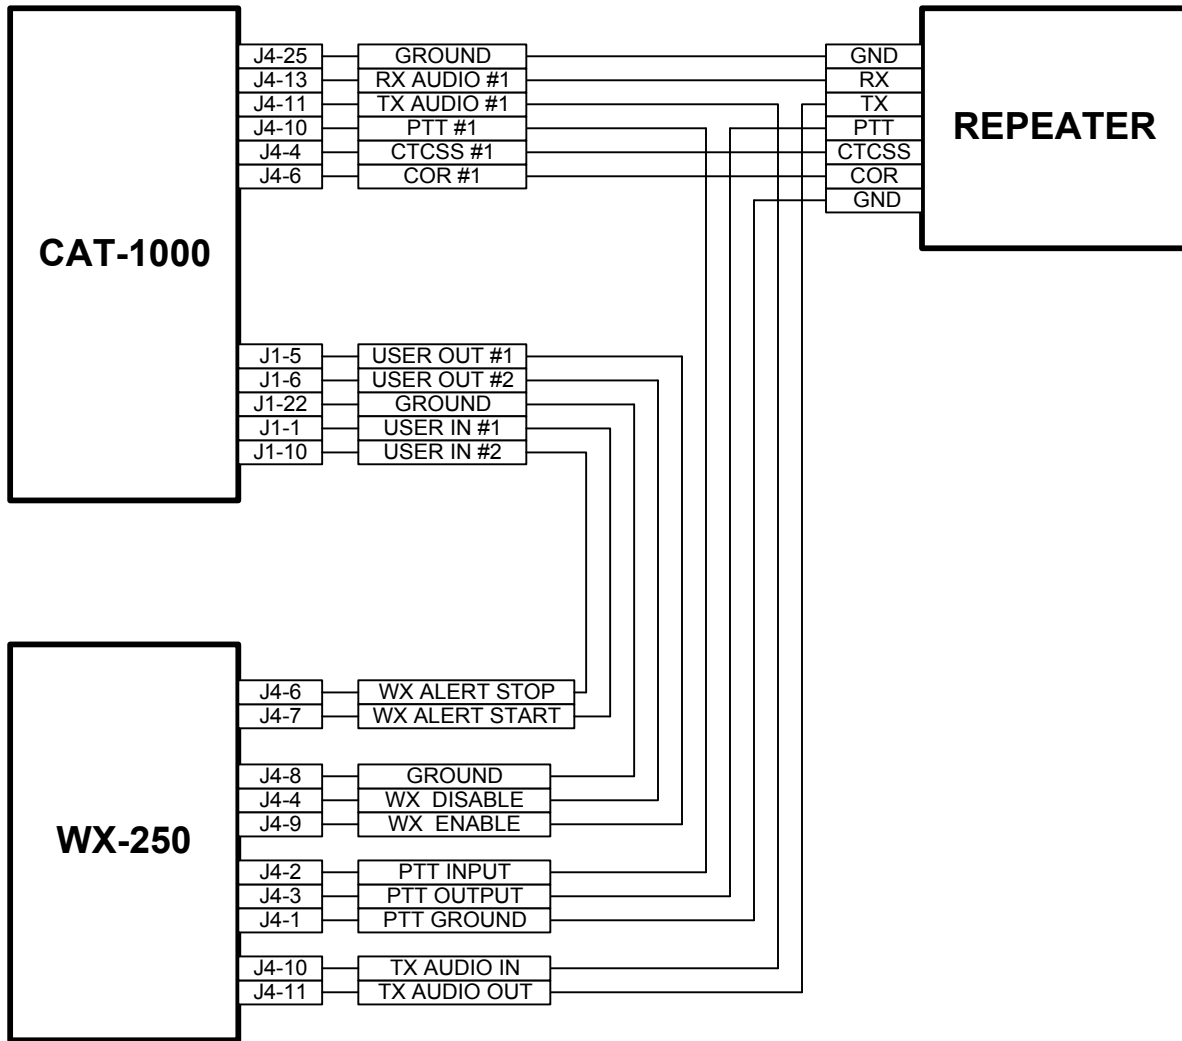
CAT-1000

J4-25 GROUND
J4-13 RX AUDIO #1
J4-11 TX AUDIO #1
J4-10 PTT #1
J4-4 CTCSS #1
J4-6 COR #1

J1-5 USER OUT #1
J1-6 USER OUT #2
J1-22 GROUND
J1-1 USER IN #1
J1-10 USER IN #2

REPEATER

GND
RX
TX
PTT
CTCSS
COR
GND

WX-250

J4-6 WX ALERT STOP
J4-7 WX ALERT START

J4-8 GROUND
J4-4 WX DISABLE
J4-9 WX ENABLE

J4-2 PTT INPUT
J4-3 PTT OUTPUT
J4-1 PTT GROUND

J4-10 TX AUDIO IN
J4-11 TX AUDIO OUT